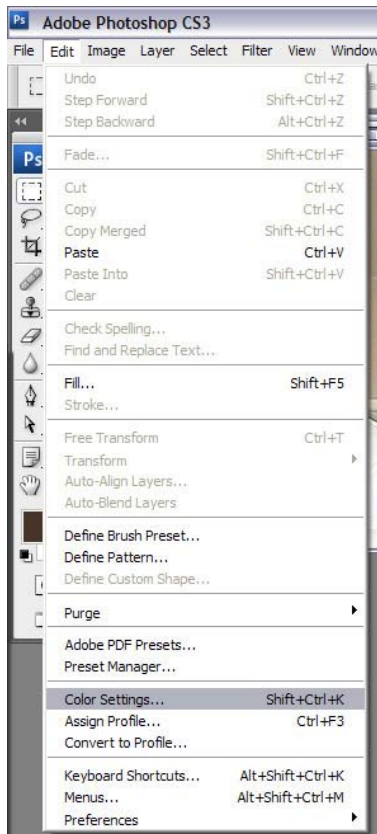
Ps Adobe Photoshop CS3

File Edit Image Layer Select Filter View Window

Ps

Undo Ctrl+Z
Step Forward Shift+Ctrl+Z
Step Backward Alt+Ctrl+Z

Fade... Shift+Ctrl+F

Cut Ctrl+X
Copy Ctrl+C
Copy Merged Shift+Ctrl+C
Paste Ctrl+V
Paste Into Shift+Ctrl+V
Clear

Check Spelling...
Find and Replace Text...

Fill... Shift+F5
Stroke...

Free Transform Ctrl+T
Transform
Auto-Align Layers...
Auto-Blend Layers

Define Brush Preset...
Define Pattern...
Define Custom Shape...

Purge

Adobe PDF Presets...
Preset Manager...

Color Settings... Shift+Ctrl+K
Assign Profile... Ctrl+F3
Convert to Profile...

Keyboard Shortcuts... Alt+Shift+Ctrl+K
Menus... Alt+Shift+Ctrl+M
Preferences